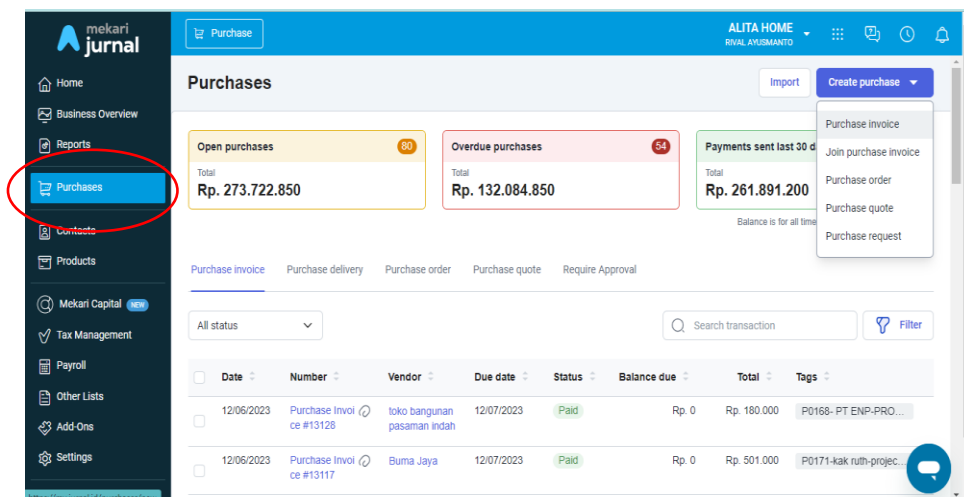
mekari jurnal

Home
Business Overview
Reports
Purchases
Contacts
Products
Mekari Capital NEW
Tax Management
Payroll
Other Lists
Add-Ons
Settings

Purchase

ALITA HOME
RIVAL AYUSMANTO

Purchases

Import
Create purchase

Purchase invoice
Join purchase invoice
Purchase order
Purchase quote
Purchase request

Open purchases 80
Total
Rp. 273.722.850

Overdue purchases 54
Total
Rp. 132.084.850

Payments sent last 30 d
Total
Rp. 261.891.200
Balance is for all time

Purchase invoice
Purchase delivery
Purchase order
Purchase quote
Require Approval

All status
Search transaction
Filter

| | Date | Number | Vendor | Due date | Status | Balance due | Total | Tags |
|---|---|---|---|---|---|---|---|---|
| | 12/06/2023 | Purchase Invoice #13128 | toko bangunan pasaman indah | 12/07/2023 | Paid | Rp. 0 | Rp. 180.000 | P0168- PT ENP-PRO... |
| | 12/06/2023 | Purchase Invoice #13117 | Buma Jaya | 12/07/2023 | Paid | Rp. 0 | Rp. 501.000 | P0171-kak ruth-projec... |